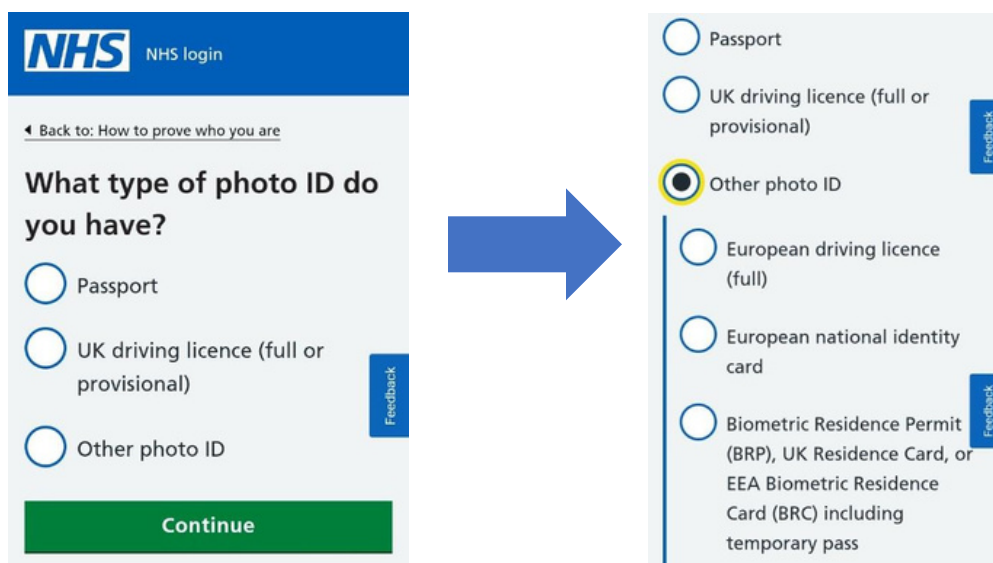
NHS NHS login

Back to: How to prove who you are

What type of photo ID do you have?

Passport

UK driving licence (full or provisional)

Other photo ID

Feedback

Continue

Passport

UK driving licence (full or provisional)

Feedback

Other photo ID

European driving licence (full)

European national identity card

Feedback

Biometric Residence Permit (BRP), UK Residence Card, or EEA Biometric Residence Card (BRC) including temporary pass